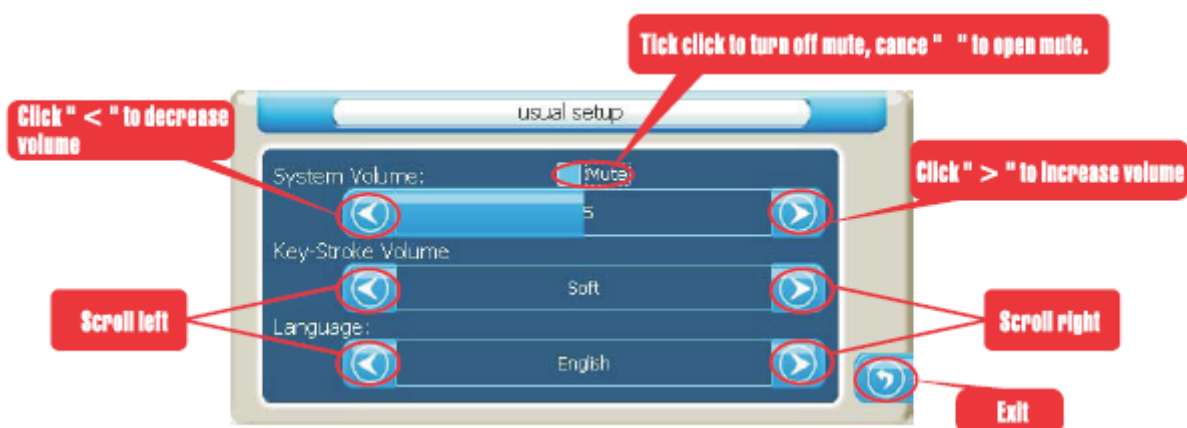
Tick click to turn off mute, cance " " to open mute.

Click " < " to decrease volume

usual setup

System Volume:

Mute

5

Click " > " to increase volume

Key-Stroke Volume

Soft

Scroll left

Scroll right

Language:

English

Exit